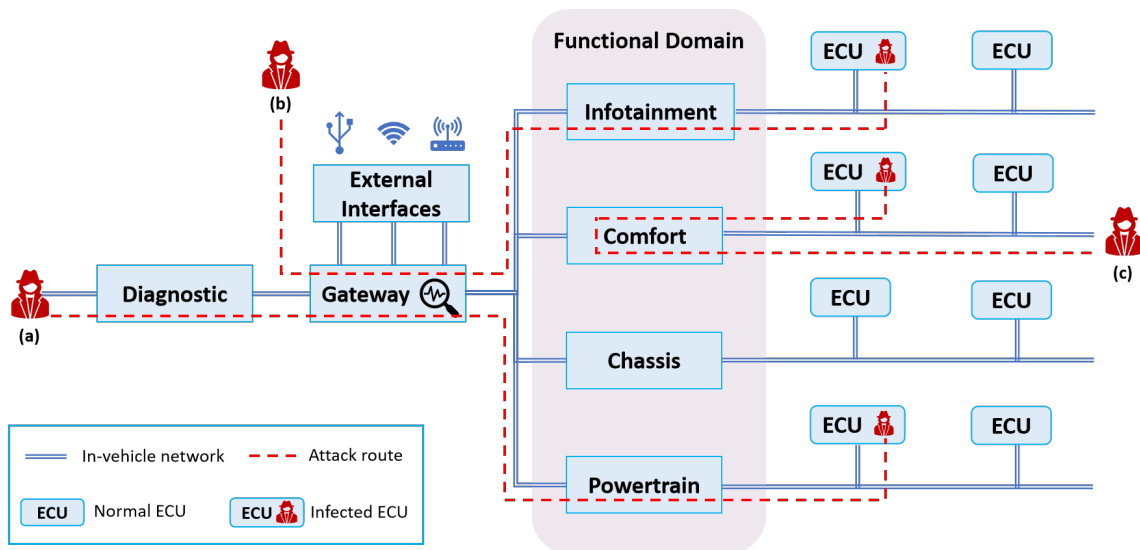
Functional Domain

ECU

ECU

(b)

Infotainment

External Interfaces

ECU

ECU

Comfort

(c)

Diagnostic

Gateway

(a)

ECU

ECU

Chassis

ECU

ECU

In-vehicle network

Attack route

Powertrain

ECU Normal ECU

ECU Infected ECU